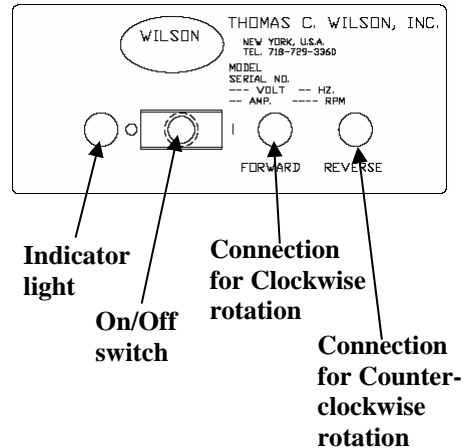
WILSON

THOMAS C. WILSON, INC.
NEW YORK, U.S.A.
TEL. 718-729-3360

MODEL
SERIAL NO.
--- VOLT -- HZ.
-- AMP. ---- RPM

O
I

FORWARD
REVERSE

Indicator light

On/Off switch

Connection for Clockwise rotation

Connection for Counter-clockwise rotation